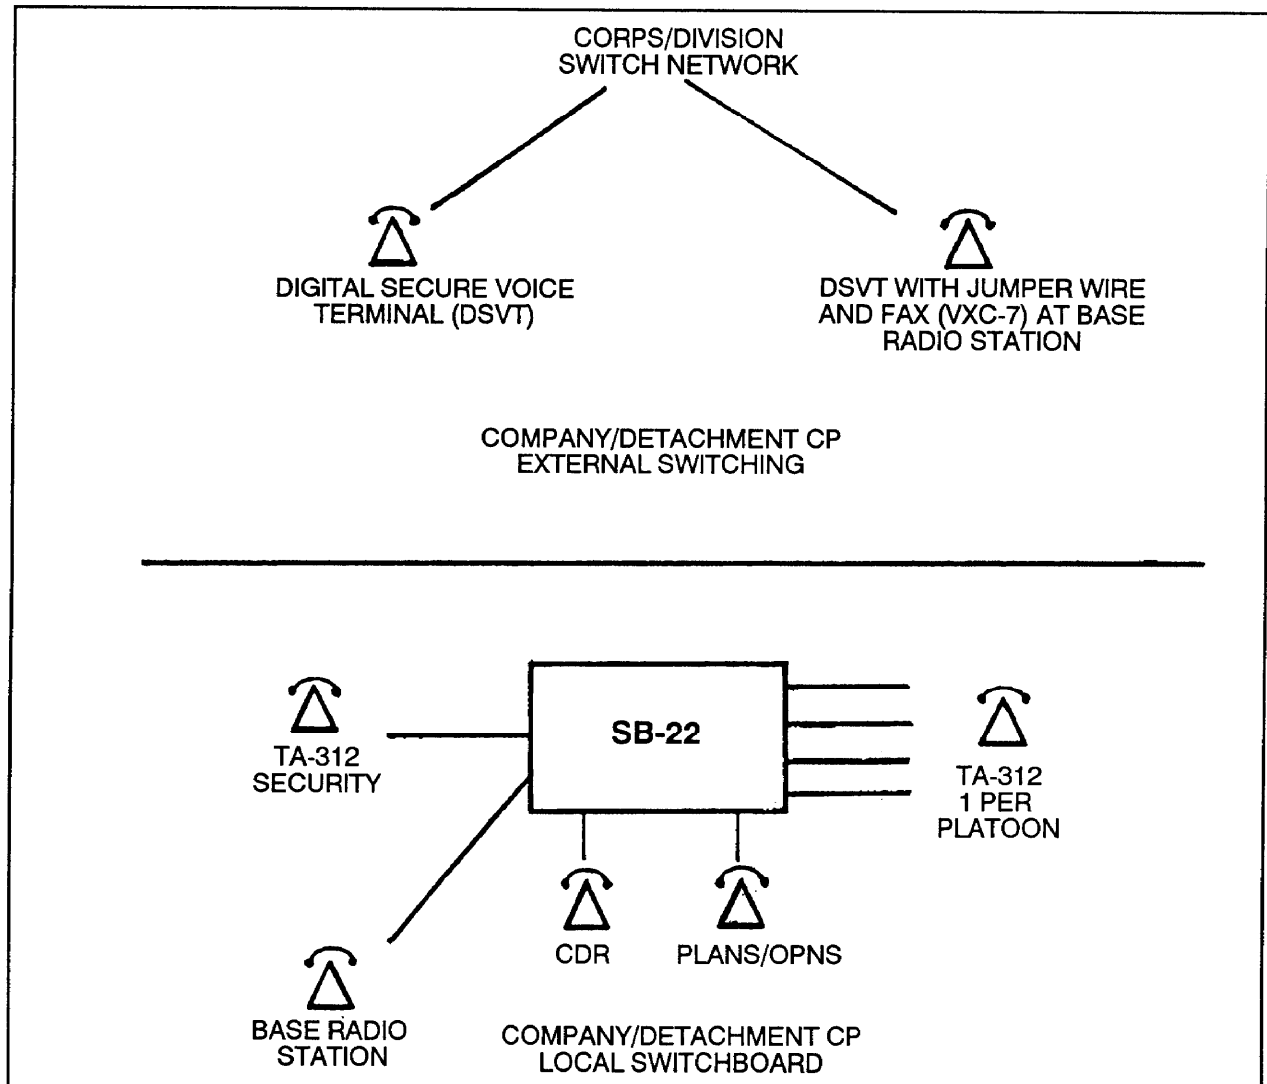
CORPS/DIVISION
SWITCH NETWORK

DIGITAL SECURE VOICE
TERMINAL (DSVT)

DSVT WITH JUMPER WIRE
AND FAX (VXC-7) AT BASE
RADIO STATION

COMPANY/DETACHMENT CP
EXTERNAL SWITCHING

TA-312
SECURITY

SB-22

TA-312
1 PER
PLATOON

CDR

PLANS/OPNS

BASE RADIO
STATION

COMPANY/DETACHMENT CP
LOCAL SWITCHBOARD